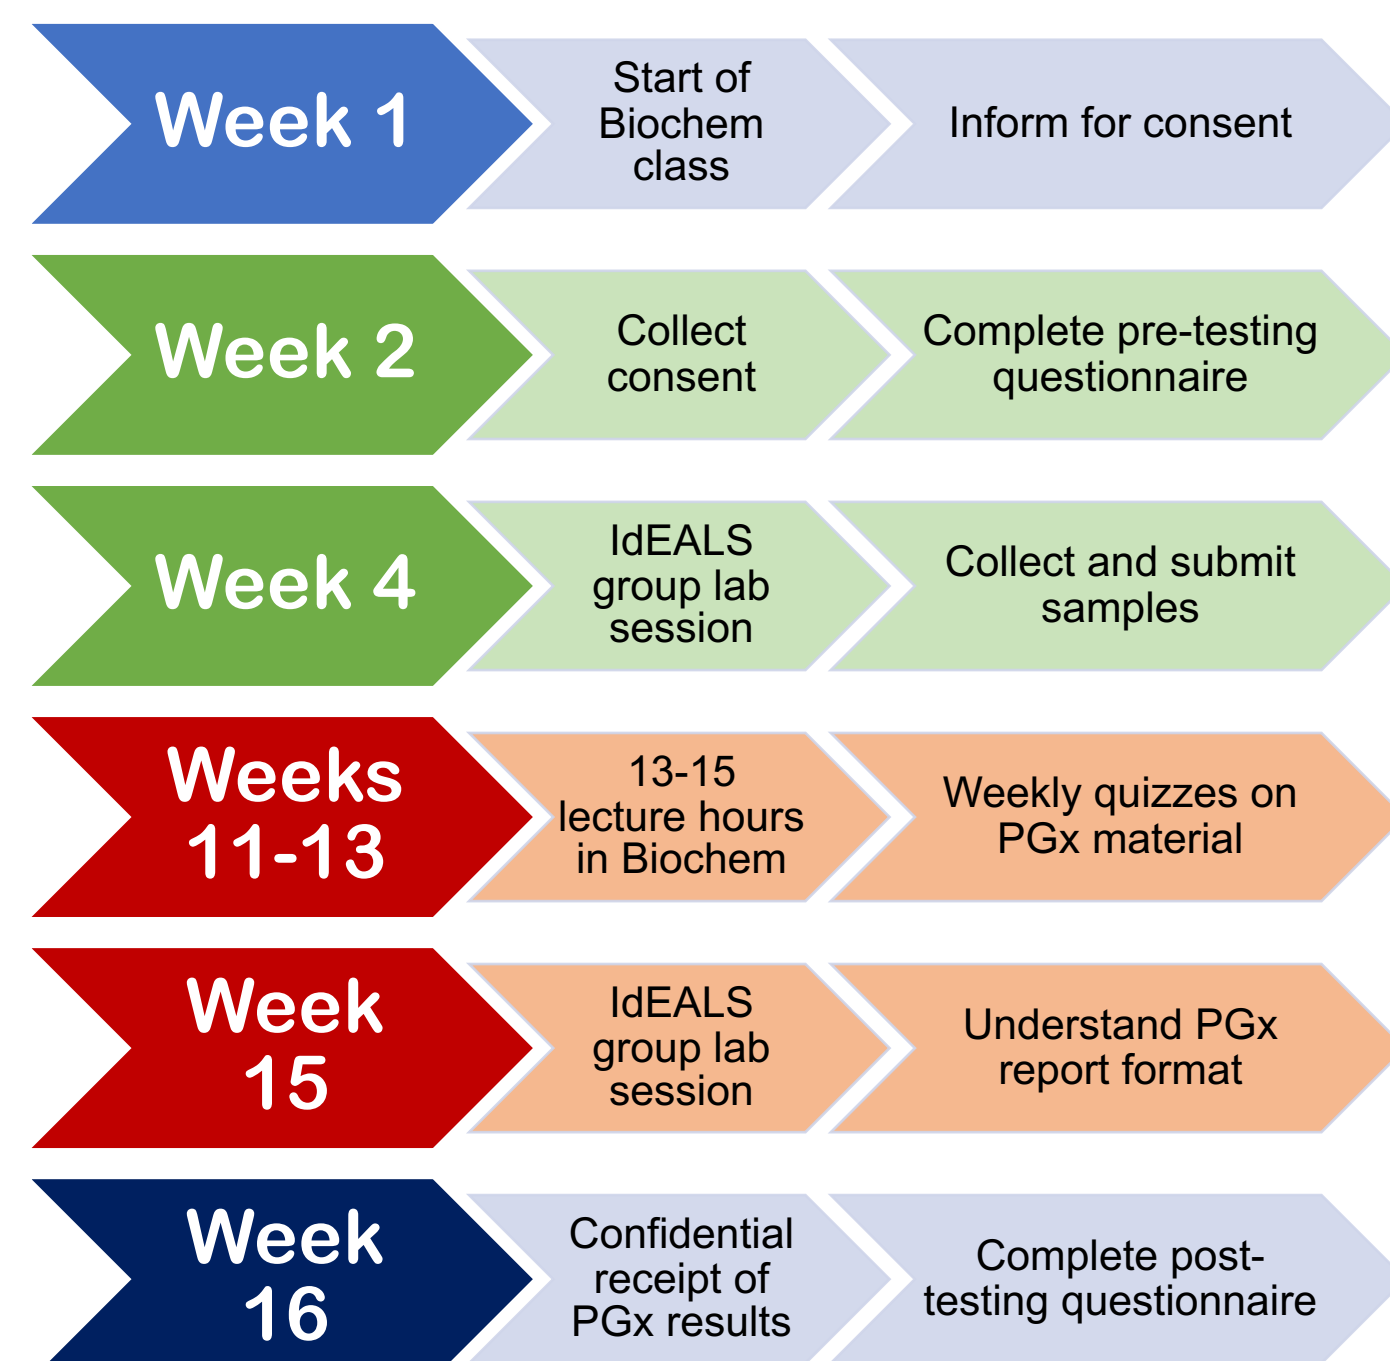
Week 1

Start of Biochem class

Inform for consent

Week 2

Collect consent

Complete pre-testing questionnaire

Week 4

IdEALS group lab session

Collect and submit samples

Weeks 11-13

13-15 lecture hours in Biochem

Weekly quizzes on PGx material

Week 15

IdEALS group lab session

Understand PGx report format

Week 16

Confidential receipt of PGx results

Complete post-testing questionnaire